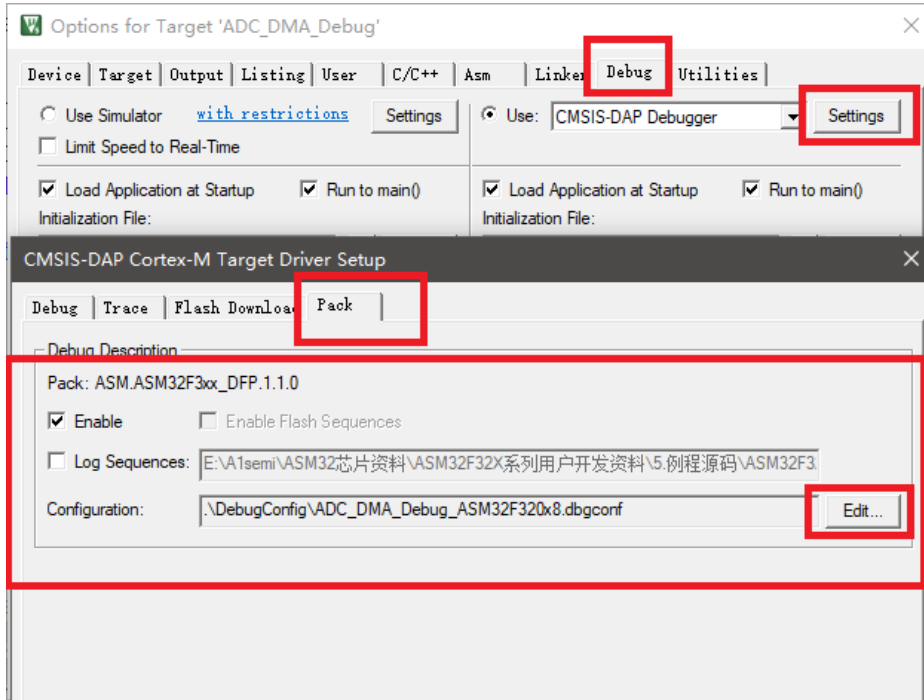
Options for Target 'ADC_DMA_Debug'

Device | Target | Output | Listing | User | C/C++ | Asm | Linker | Debug | Utilities

Use Simulator with restrictions Settings

Limit Speed to Real-Time

Use: CMSIS-DAP Debugger Settings

Load Application at Startup Run to main()

Initialization File:

Load Application at Startup Run to main()

Initialization File:

CMSIS-DAP Cortex-M Target Driver Setup

Debug | Trace | Flash Download | Pack

Debug Description

Pack: ASM.ASM32F3xx_DFP.1.1.0

Enable Enable Flash Sequences

Log Sequences: E:\A1semi\ASM32芯片资料\ASM32F32X系列用户开发资料\5.例程源码\ASM32F3

Configuration: .\DebugConfig\ADC_DMA_Debug_ASM32F320x8.dbgconf Edit...